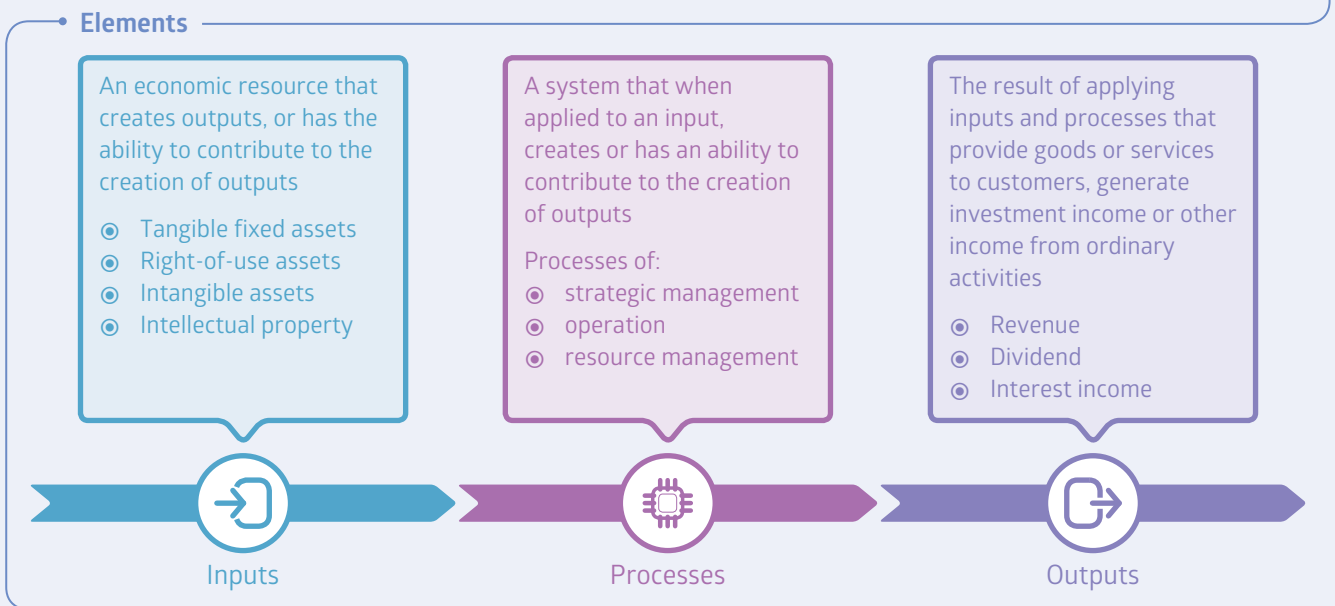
Elements

An economic resource that creates outputs, or has the ability to contribute to the creation of outputs

- Tangible fixed assets
- Right-of-use assets
- Intangible assets
- Intellectual property

A system that when applied to an input, creates or has an ability to contribute to the creation of outputs

Processes of:
- strategic management
- operation
- resource management

The result of applying inputs and processes that provide goods or services to customers, generate investment income or other income from ordinary activities

- Revenue
- Dividend
- Interest income

Inputs

Processes

Outputs